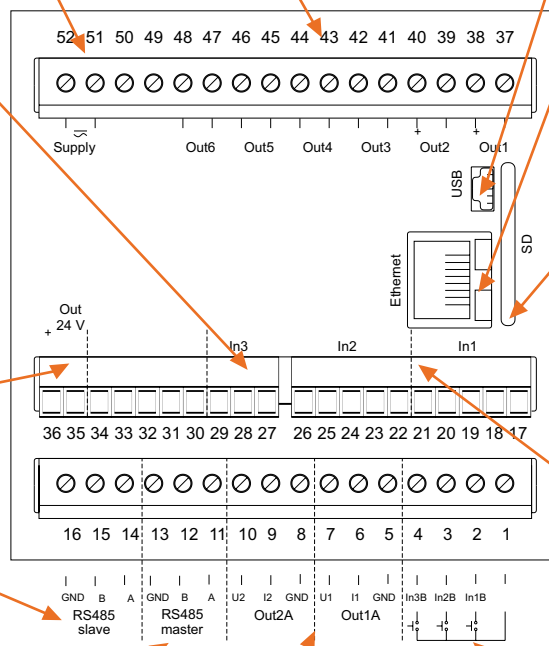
52 51 50 49 48 47 46 45 44 43 42 41 40 39 38 37

Supply

Out6 Out5 Out4 Out3 Out2 Out1

+ +

USB

SD

Ethernet

Out
24 V
+

In3 In2 In1

36 35 34 33 32 31 30 29 28 27 26 25 24 23 22 21 20 19 18 17

16 15 14 13 12 11 10 9 8 7 6 5 4 3 2 1

GND B A GND B A U2 I2 GND U1 I1 GND In3B In2B In1B

RS485 slave

RS485 master

Out2A

Out1A